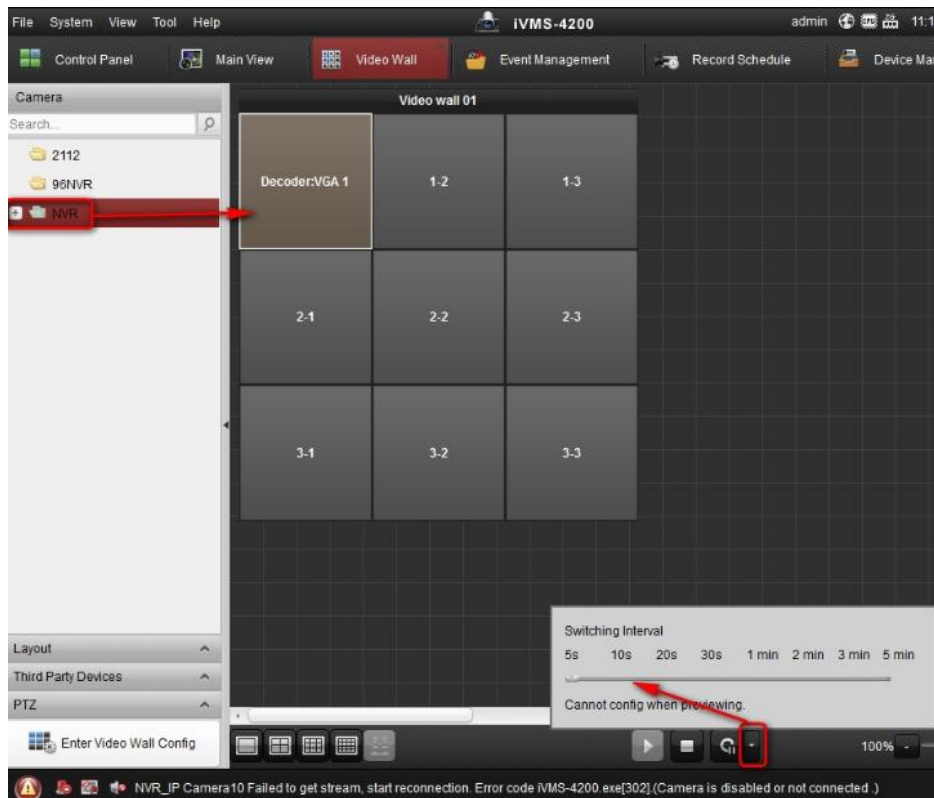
File System View Tool Help

iVMS-4200

admin 11:1

Control Panel

Main View

Video Wall

Event Management

Record Schedule

Device Ma

Camera

Search...

2112

96NVR

NVR

Video wall 01

Decoder:VGA 1

1-2

1-3

2-1

2-2

2-3

3-1

3-2

3-3

Switching Interval

5s 10s 20s 30s 1 min 2 min 3 min 5 min

Cannot config when previewing.

Layout

Third Party Devices

PTZ

Enter Video Wall Config

100%

NVR_IP Camera10 Failed to get stream, start reconnection. Error code iVMS-4200.exe[302].(Camera is disabled or not connected.)